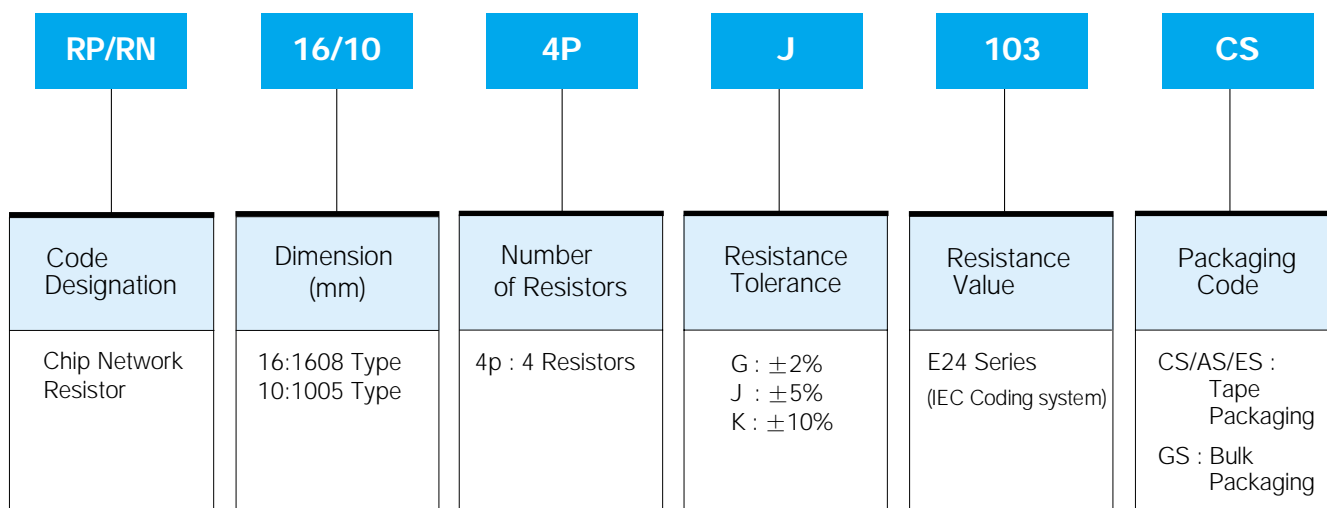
RP/RN

16/10

4P

J

103

CS

| Code Designation | Dimension (mm) | Number of Resistors | Resistance Tolerance | Resistance Value | Packaging Code |
|---|---|---|---|---|---|
| Chip Network Resistor | 16:1608 Type<br>10:1005 Type | 4p : 4 Resistors | G : $\pm$2%<br>J : $\pm$5%<br>K : $\pm$10% | E24 Series<br>(IEC Coding system) | CS/AS/ES : Tape Packaging<br>GS : Bulk Packaging |